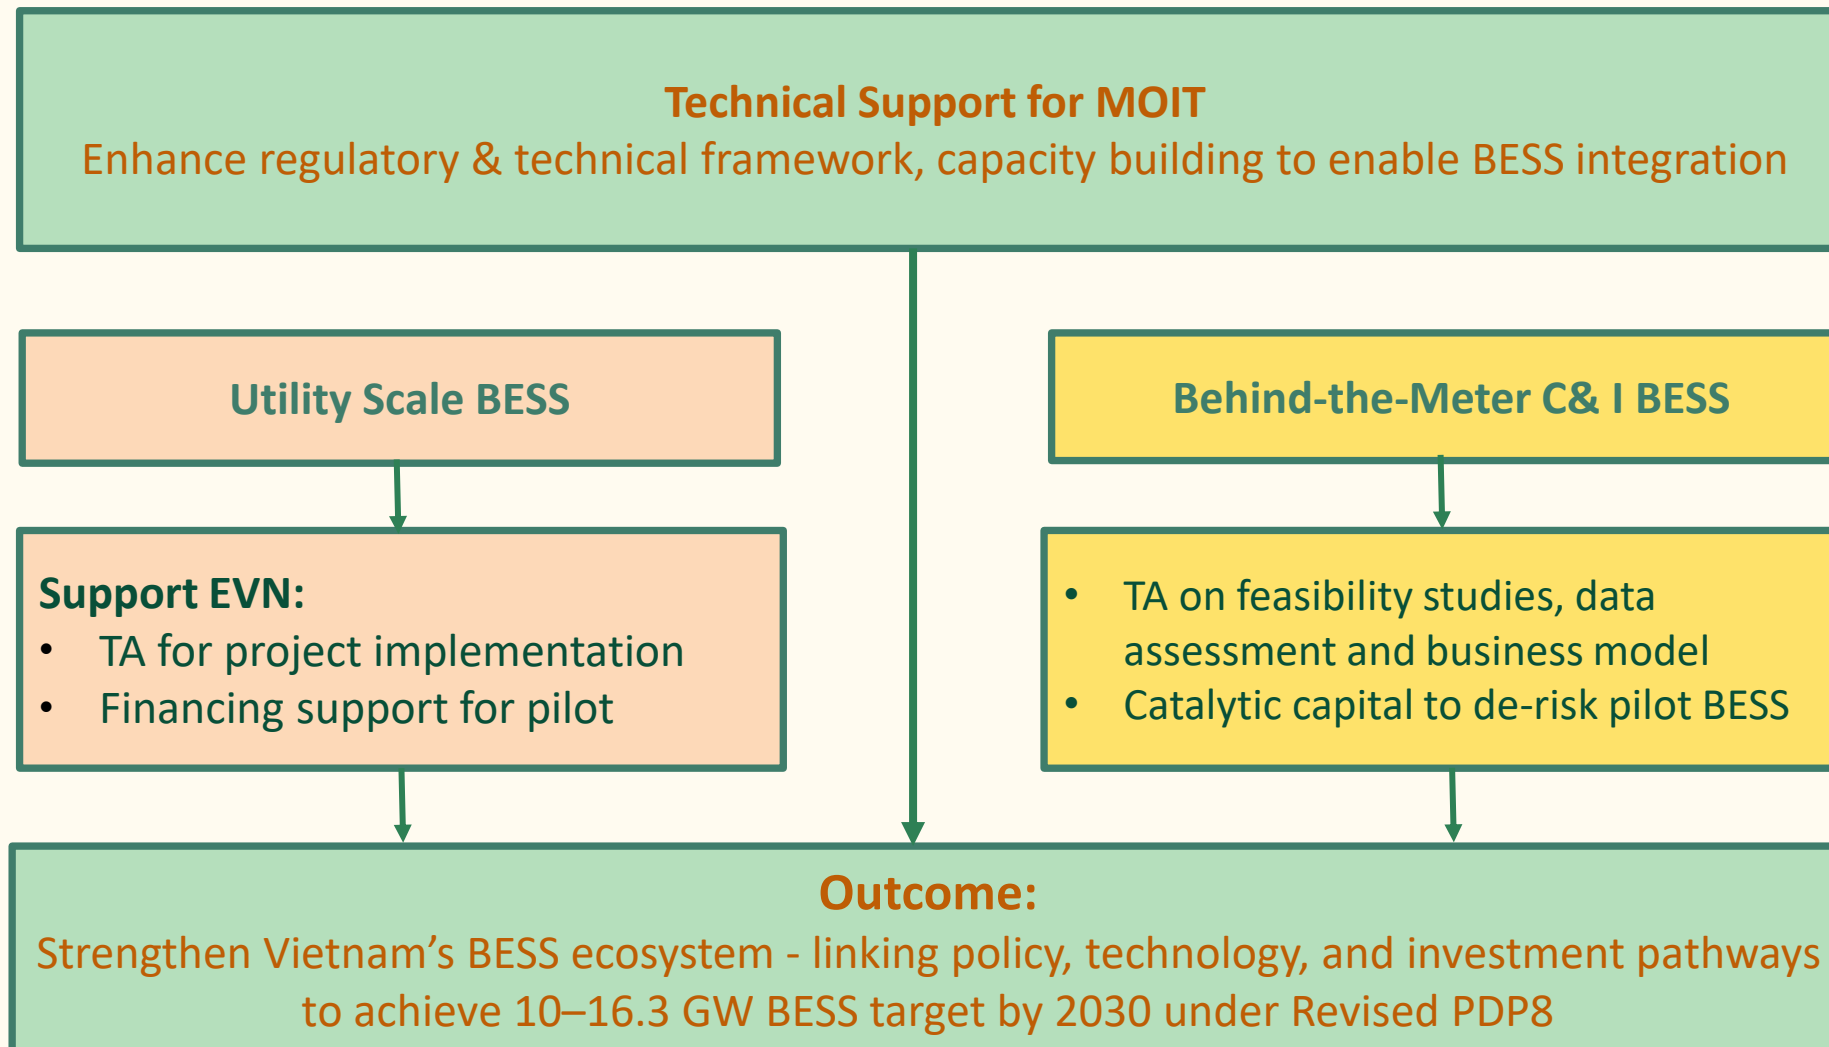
Technical Support for MOIT
Enhance regulatory & technical framework, capacity building to enable BESS integration

Utility Scale BESS

Support EVN:
• TA for project implementation
• Financing support for pilot

Behind-the-Meter C& I BESS

• TA on feasibility studies, data assessment and business model
• Catalytic capital to de-risk pilot BESS

Outcome:
Strengthen Vietnam's BESS ecosystem - linking policy, technology, and investment pathways to achieve 10–16.3 GW BESS target by 2030 under Revised PDP8